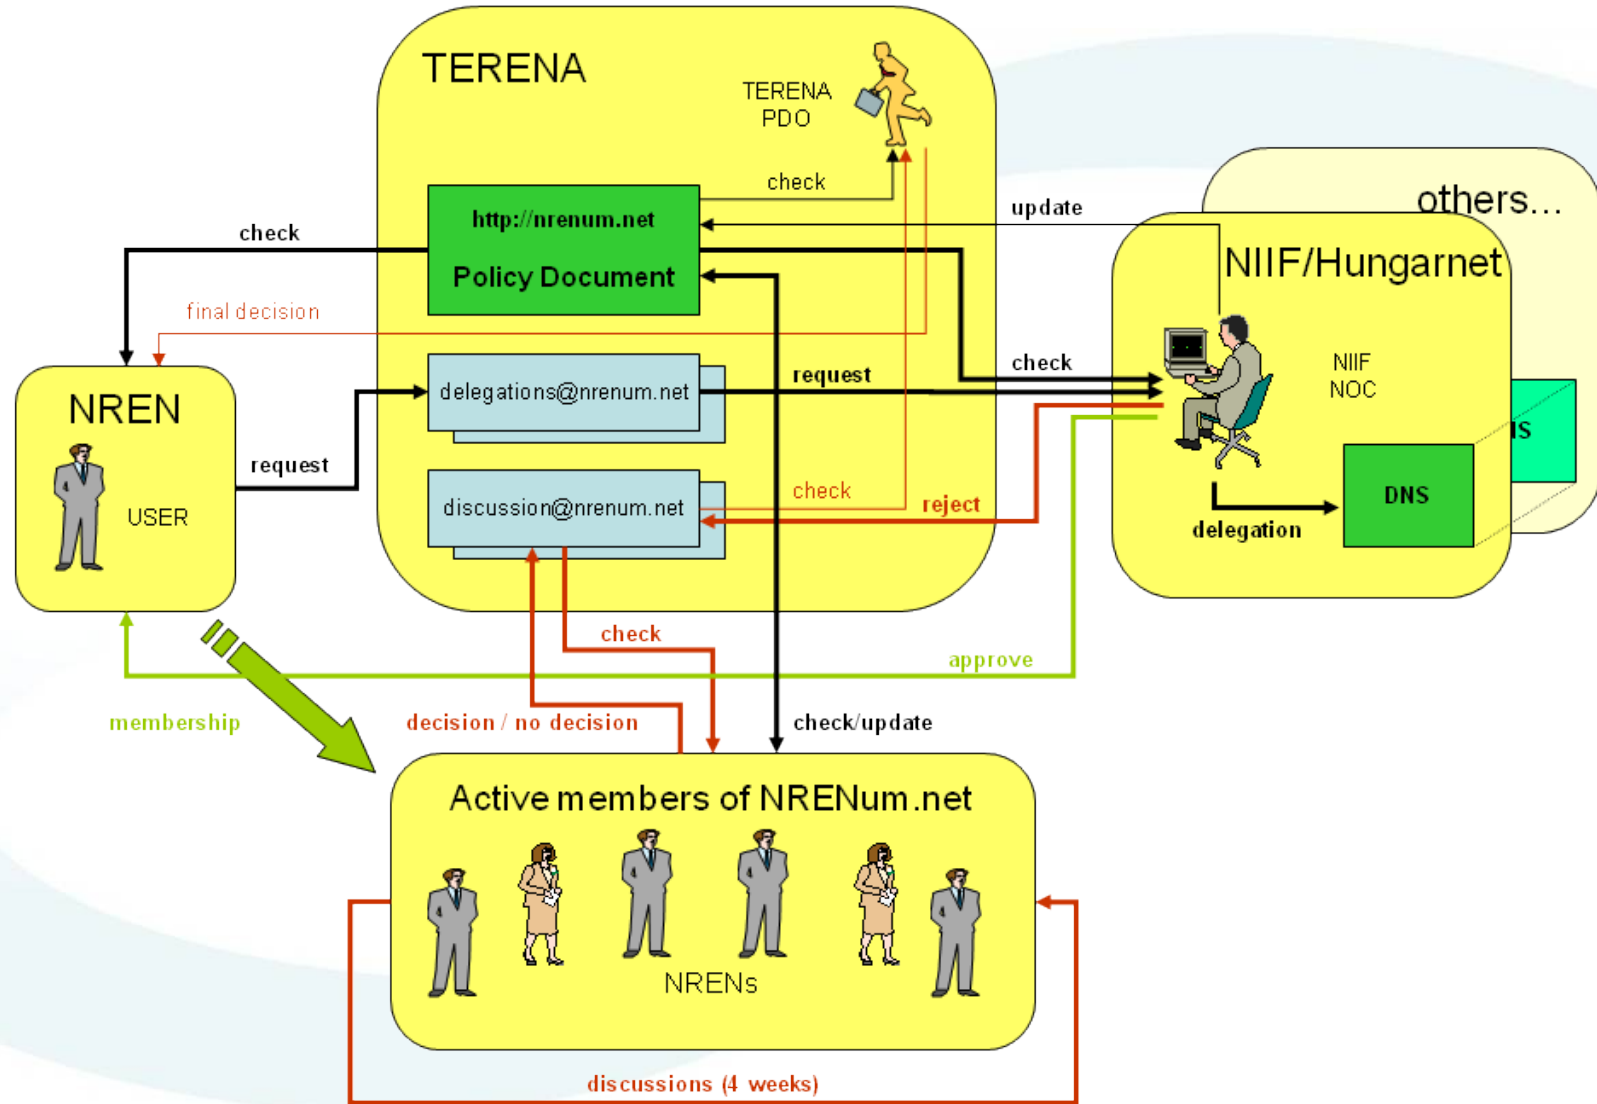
TERENA

TERENA PDO

check

http://nrenum.net

Policy Document

update

others...

NIIF/Hungarnet

check

final decision

NREN

USER

request

delegations@nrenum.net

request

check

NIIF NOC

IS

discussion@nrenum.net

check

reject

DNS

delegation

check

approve

membership

decision / no decision

check/update

Active members of NRENum.net

NRENs

discussions (4 weeks)